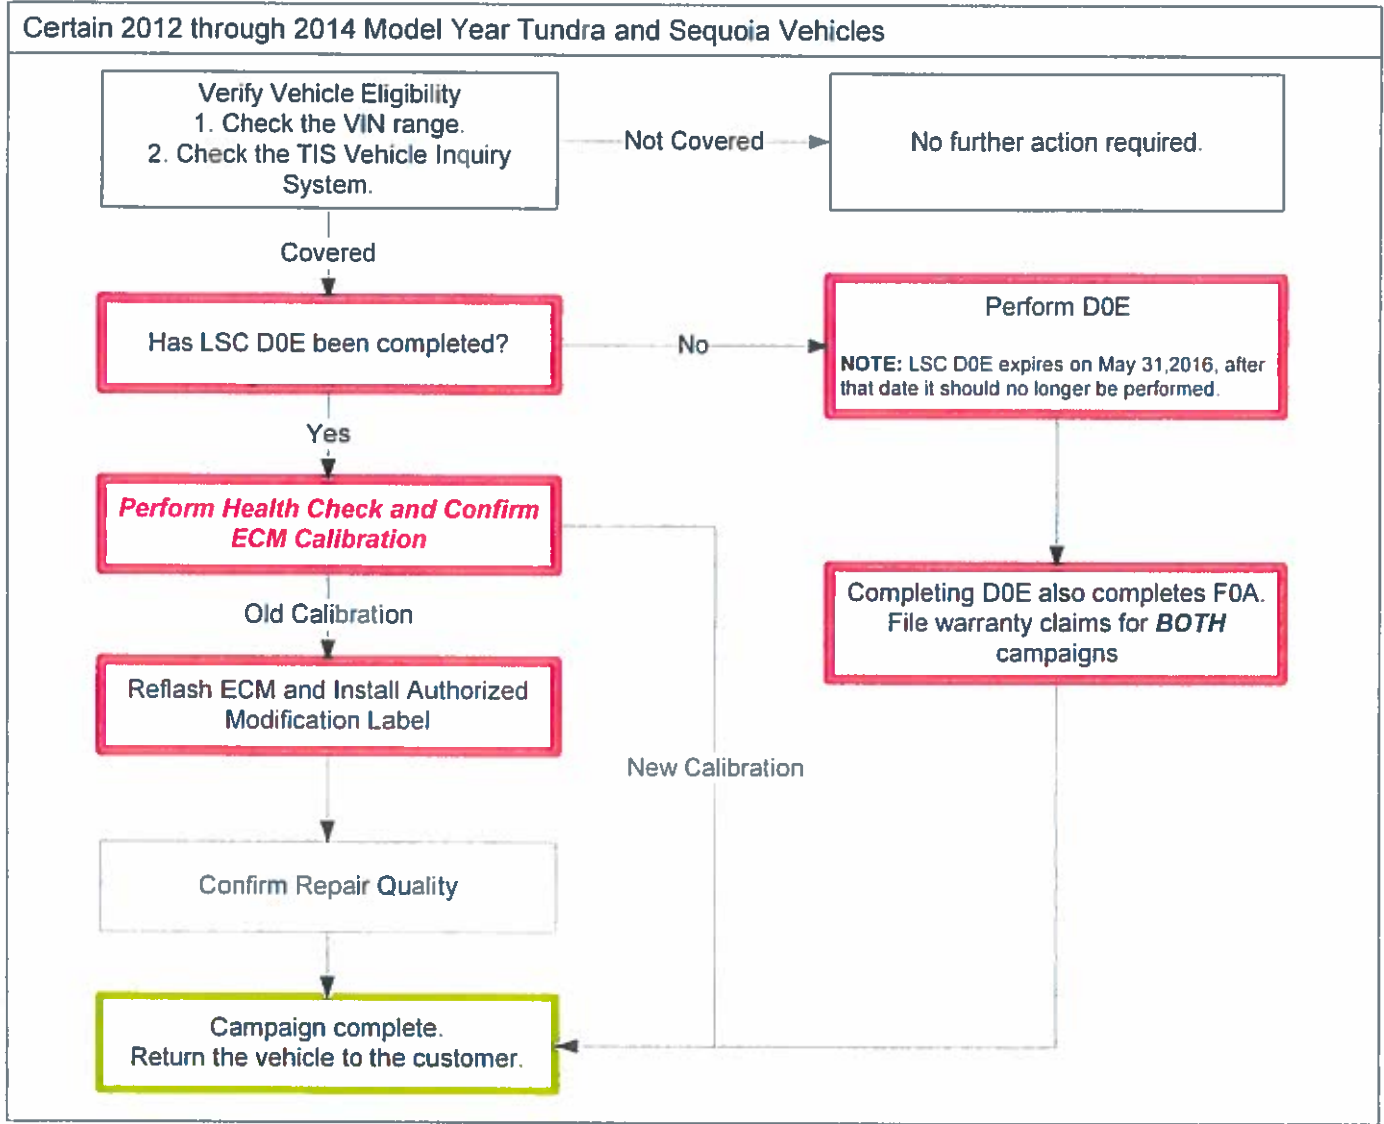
Certain 2012 through 2014 Model Year Tundra and Sequoia Vehicles

Verify Vehicle Eligibility
1. Check the VIN range.
2. Check the TIS Vehicle Inquiry System.

Not Covered

No further action required.

Covered

Has LSC D0E been completed?

No

Perform D0E

**NOTE:** LSC D0E expires on May 31,2016, after that date it should no longer be performed.

Yes

*Perform Health Check and Confirm ECM Calibration*

Completing D0E also completes F0A. File warranty claims for ***BOTH*** campaigns

Old Calibration

Reflash ECM and Install Authorized Modification Label

New Calibration

Confirm Repair Quality

Campaign complete.
Return the vehicle to the customer.